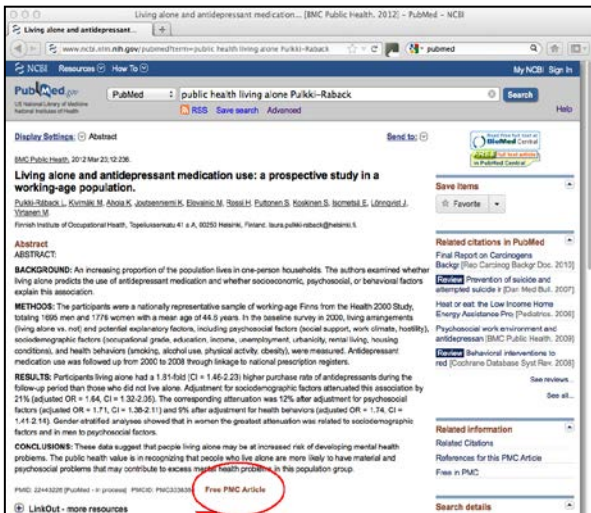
Living alone and antidepressant medication... [BMC Public Health. 2012] - PubMed - NCBI

Living alone and antidepressant...

www.ncbi.nlm.nih.gov/pubmed?term=public health living alone Pulkki-Raback

pubmed

NCBI Resources How To

My NCBI Sign In

PubMed.gov
US National Library of Medicine
National Institutes of Health

PubMed

public health living alone Pulkki-Raback

Search

RSS Save search Advanced

Help

Display Settings: Abstract

Send to:

BMC Public Health. 2012 Mar 23;12:236.

Living alone and antidepressant medication use: a prospective study in a working-age population.

Pulkki-Råback L, Kivimäki M, Ahola K, Joutsenniemi K, Elovainio M, Rossi H, Puttonen S, Koskinen S, Isometsä E, Lönnqvist J, Virtanen M.

Finnish Institute of Occupational Health, Topeliuksenkatu 41 a A, 00250 Helsinki, Finland. laura.pulkki-raback@helsinki.fi.

Abstract
ABSTRACT:

BACKGROUND: An increasing proportion of the population lives in one-person households. The authors examined whether living alone predicts the use of antidepressant medication and whether sociodemographic, psychosocial, or behavioral factors explain this association.

METHODS: The participants were a nationally representative sample of working-age Finns from the Health 2000 Study, totaling 1695 men and 1776 women with a mean age of 44.6 years. In the baseline survey in 2000, living arrangements (living alone vs. not) and potential explanatory factors, including psychosocial factors (social support, work climate, hostility), sociodemographic factors (occupational grade, education, income, unemployment, urbanicity, rental living, housing conditions), and health behaviors (smoking, alcohol use, physical activity, obesity), were measured. Antidepressant medication use was followed up from 2000 to 2008 through linkage to national prescription registers.

RESULTS: Participants living alone had a 1.81-fold (CI = 1.46-2.23) higher purchase rate of antidepressants during the follow-up period than those who did not live alone. Adjustment for sociodemographic factors attenuated this association by 21% (adjusted OR = 1.64, CI = 1.32-2.35). The corresponding attenuation was 12% after adjustment for psychosocial factors (adjusted OR = 1.71, CI = 1.38-2.11) and 9% after adjustment for health behaviors (adjusted OR = 1.74, CI = 1.41-2.14). Gender-stratified analyses showed that in women the greatest attenuation was related to sociodemographic factors and in men to psychosocial factors.

CONCLUSIONS: These data suggest that people living alone may be at increased risk of developing mental health problems. The public health value is in recognizing that people who live alone are more likely to have material and psychosocial problems that may contribute to excess mental health problems in this population group.

PMID: 22443226 [PubMed - in process] PMCID: PMC333630 Free PMC Article

LinkOut - more resources

Read free full text at BioMed Central
Free full text article in PubMed Central

Save items

Favorite

Related citations in PubMed

Final Report on Carcinogens Backgr [Rep Carcinog Backgr Doc. 2010]

Review Prevention of suicide and attempted suicide i [Dan Med Bull. 2007]

Heat or eat: the Low Income Home Energy Assistance Pro [Pediatrics. 2006]

Psychosocial work environment and antidepressan [BMC Public Health. 2009]

Review Behavioral interventions to red [Cochrane Database Syst Rev. 2008]

See reviews...

See all...

Related information

Related Citations

References for this PMC Article

Free in PMC

Search details